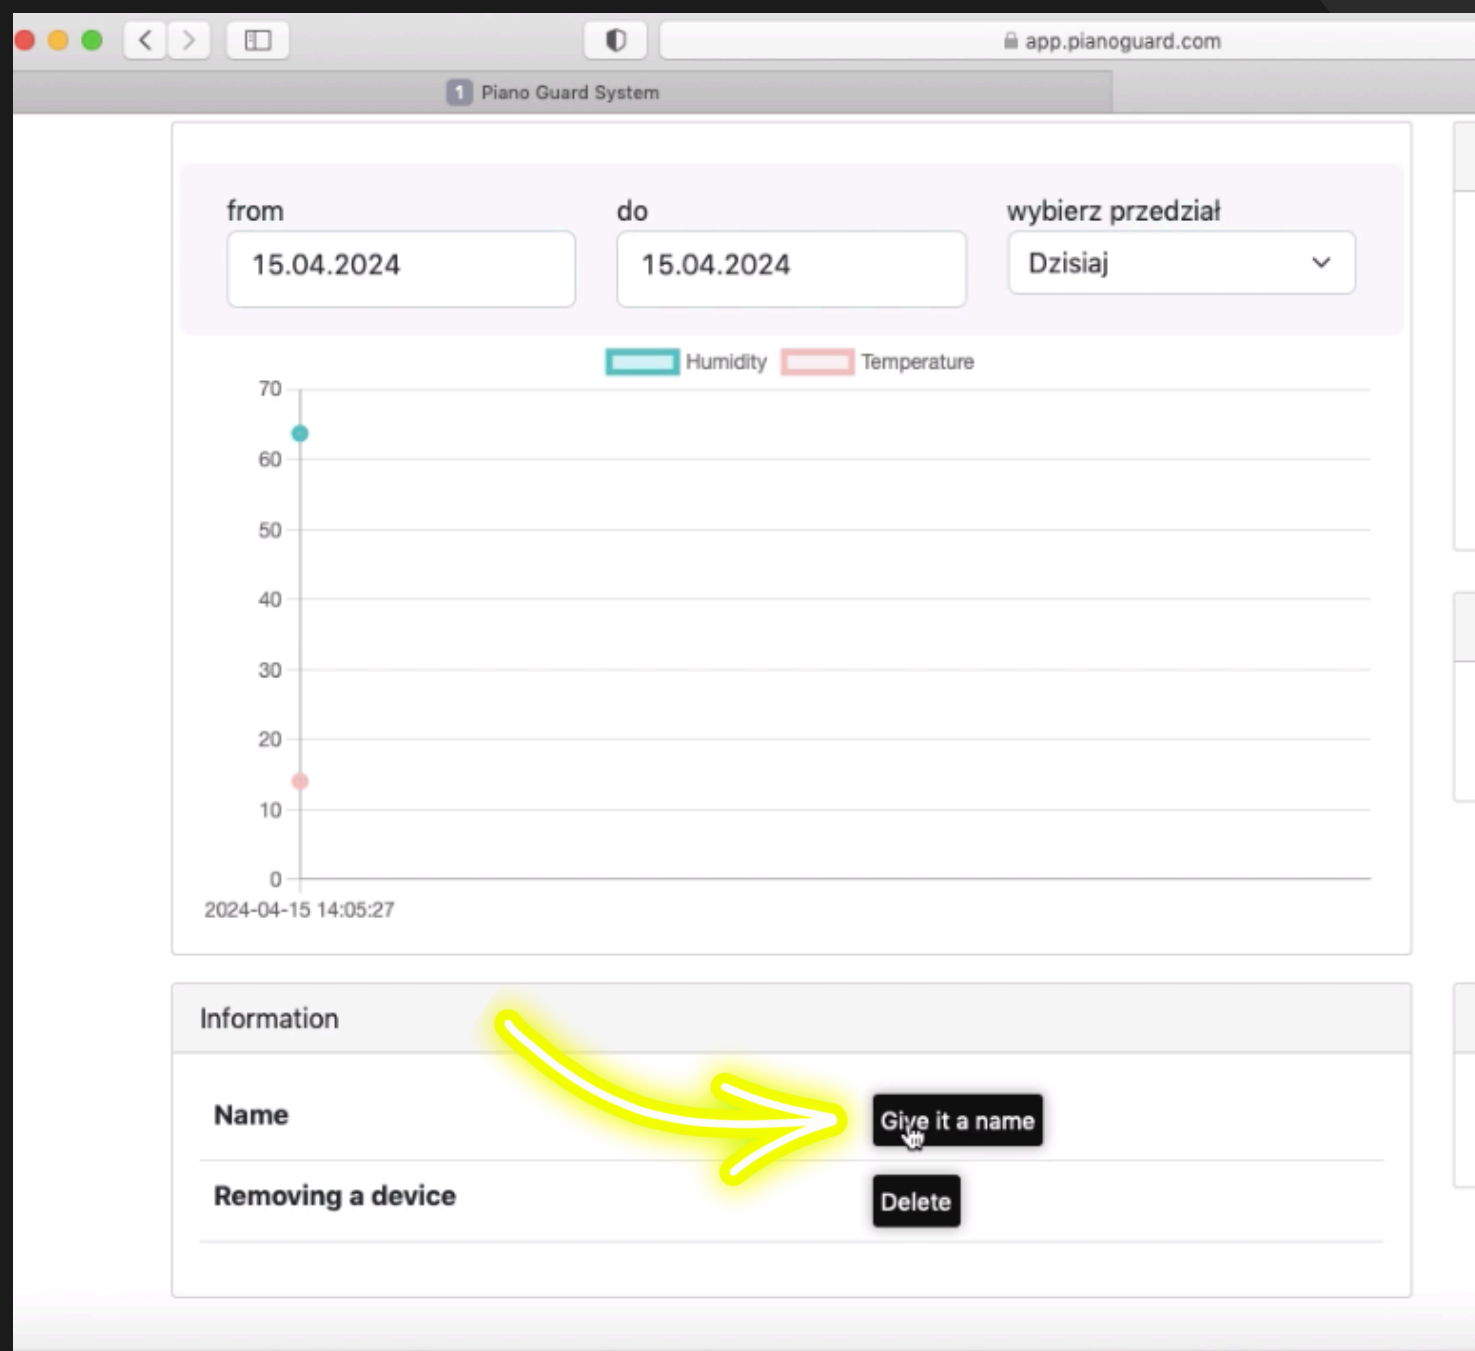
app.pianoguard.com

1 Piano Guard System

from
15.04.2024

do
15.04.2024

wybierz przedział
Dzisiaj

Humidity Temperature

70
60
50
40
30
20
10
0
2024-04-15 14:05:27

Information

Name
Give it a name

Removing a device
Delete